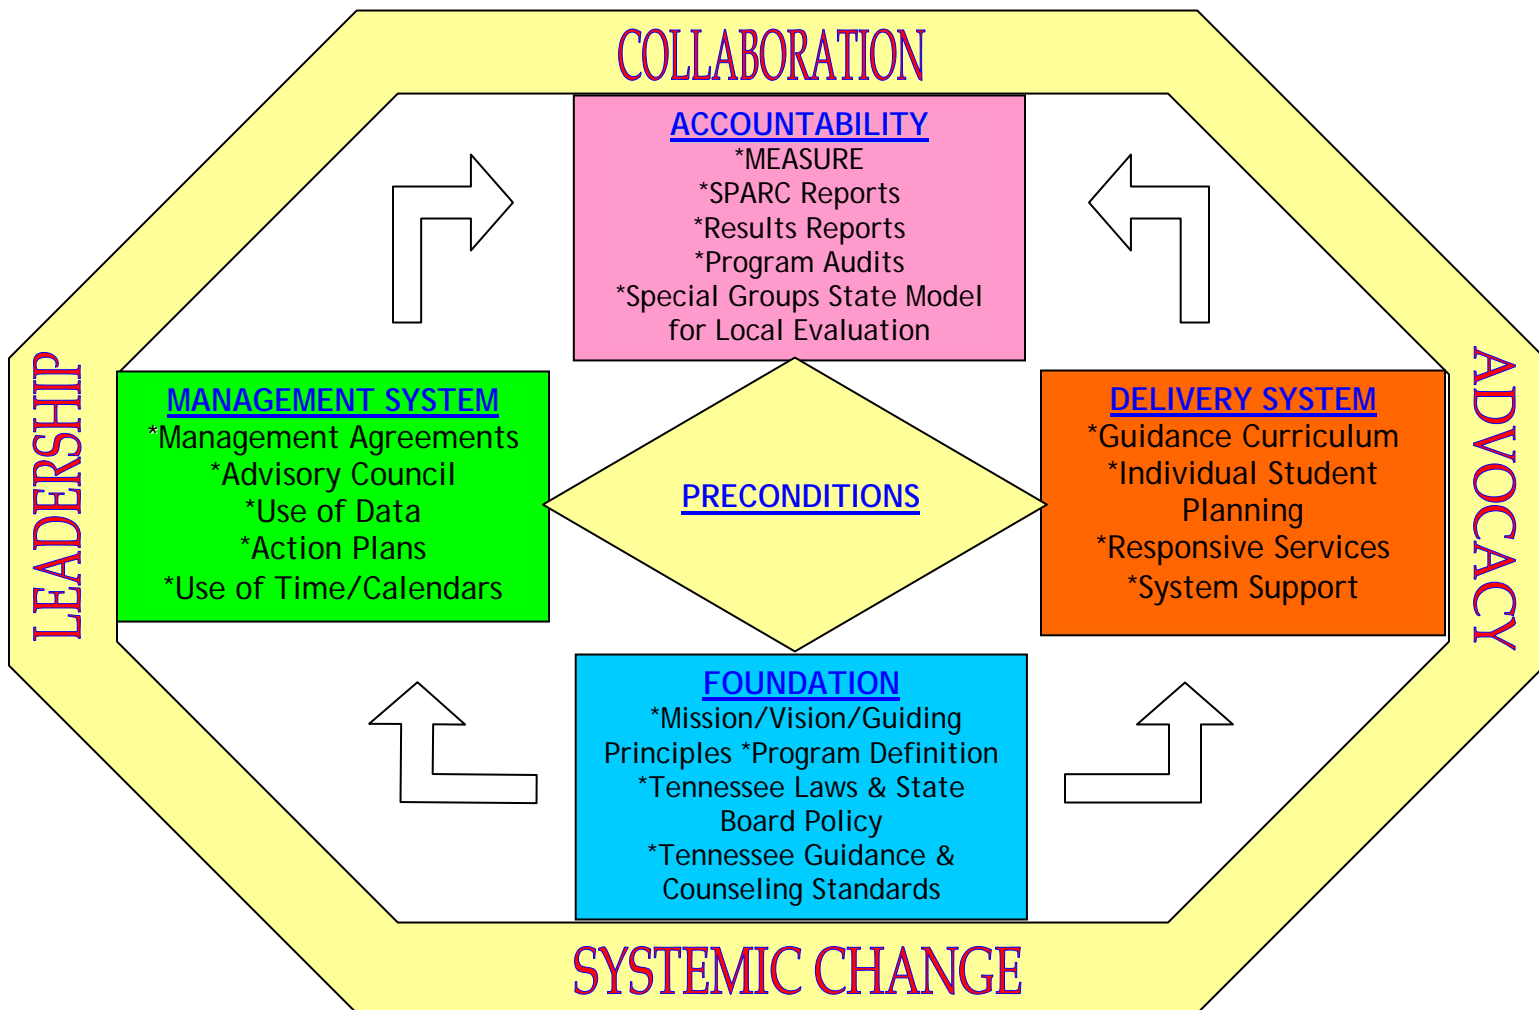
COLLABORATION

ACCOUNTABILITY
*MEASURE
*SPARC Reports
*Results Reports
*Program Audits
*Special Groups State Model for Local Evaluation

LEADERSHIP

MANAGEMENT SYSTEM
*Management Agreements
*Advisory Council
*Use of Data
*Action Plans
*Use of Time/Calendars

PRECONDITIONS

DELIVERY SYSTEM
*Guidance Curriculum
*Individual Student Planning
*Responsive Services
*System Support

ADVOCACY

FOUNDATION
*Mission/Vision/Guiding Principles *Program Definition
*Tennessee Laws & State Board Policy
*Tennessee Guidance & Counseling Standards

SYSTEMIC CHANGE